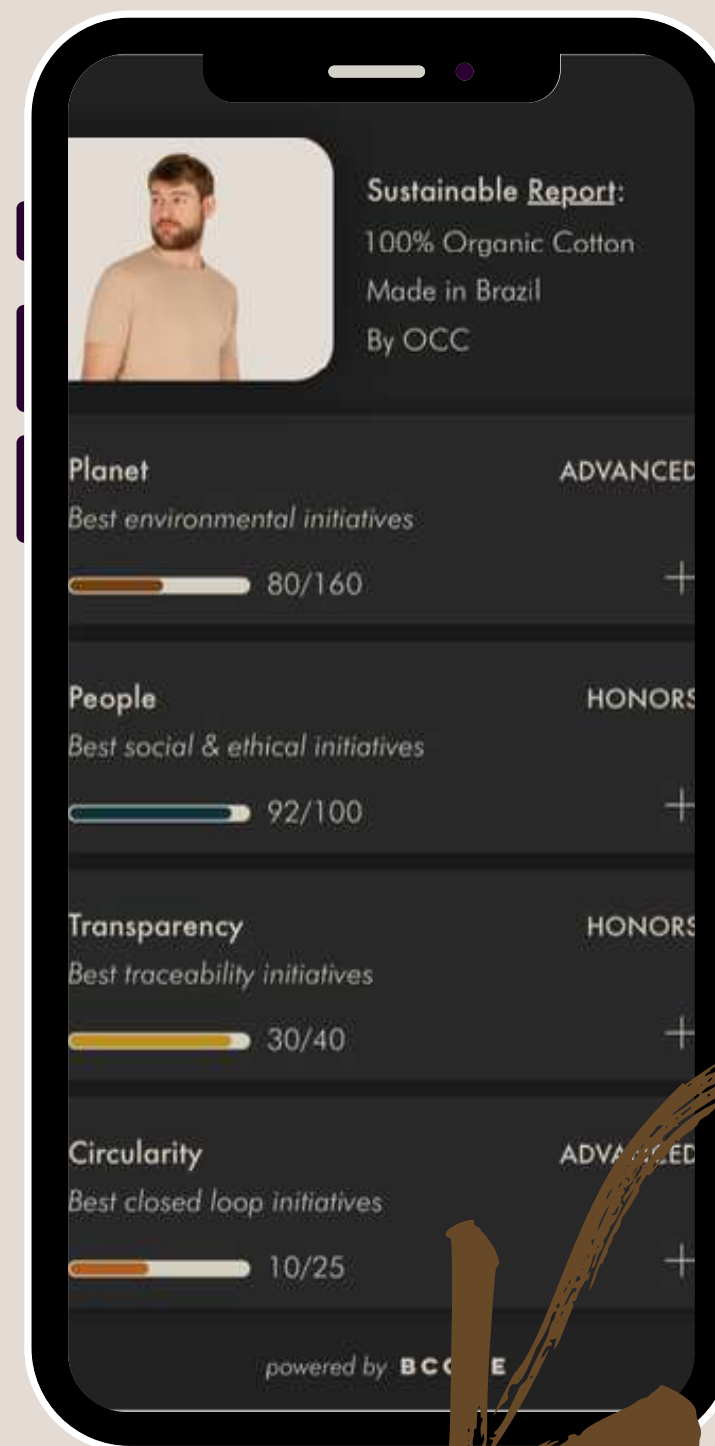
Sustainable Report:
100% Organic Cotton
Made in Brazil
By OCC

Planet ADVANCED
Best environmental initiatives
80/160 +

People HONORS
Best social & ethical initiatives
92/100 +

Transparency HONORS
Best traceability initiatives
30/40 +

Circularity ADVA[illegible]ED
Best closed loop initiatives
10/25 +

powered by BC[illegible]E